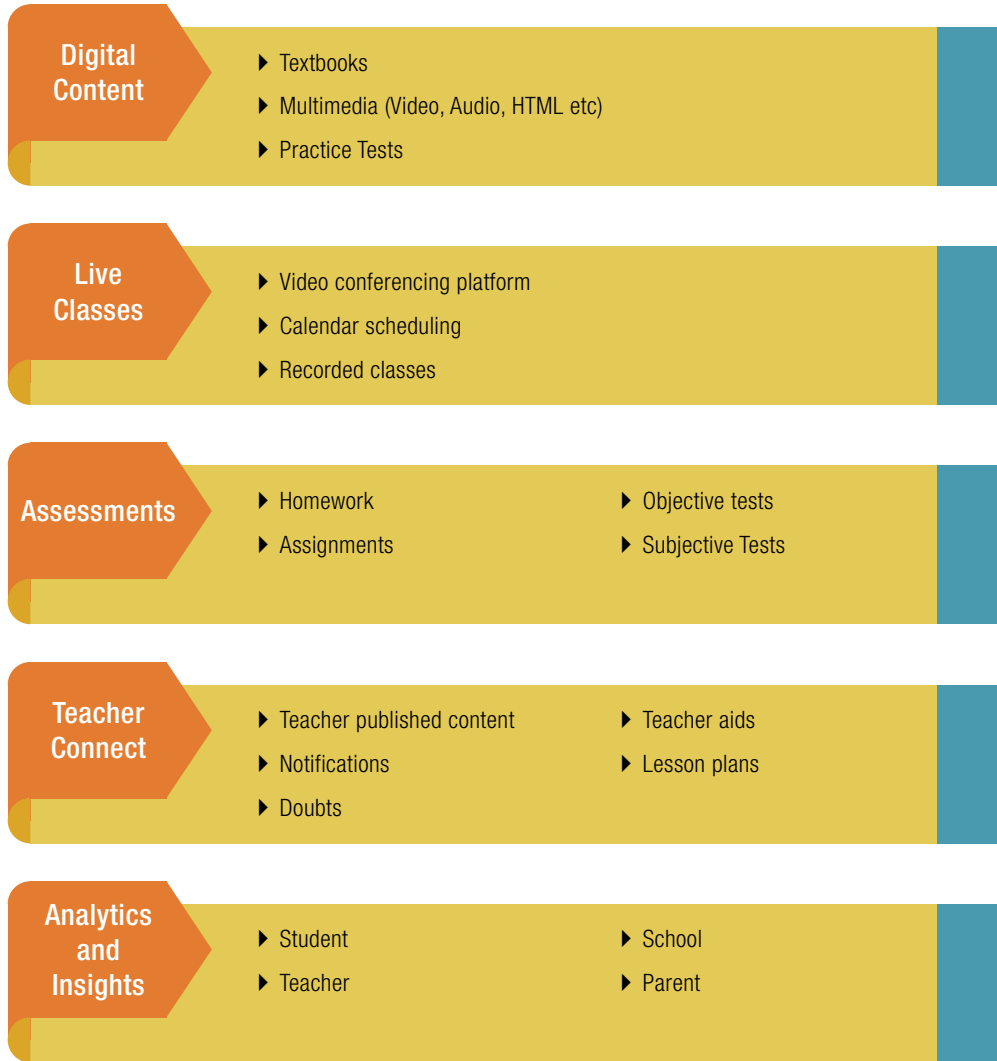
Digital Content

- Textbooks
- Multimedia (Video, Audio, HTML etc)
- Practice Tests

Live Classes

- Video conferencing platform
- Calendar scheduling
- Recorded classes

Assessments

- Homework
- Assignments
- Objective tests
- Subjective Tests

Teacher Connect

- Teacher published content
- Notifications
- Doubts
- Teacher aids
- Lesson plans

Analytics and Insights

- Student
- Teacher
- School
- Parent